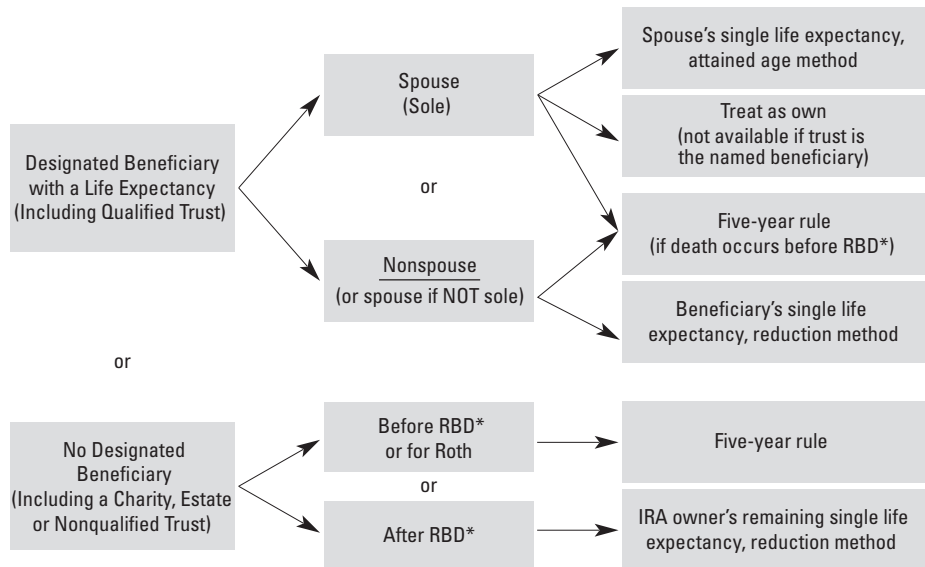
Designated Beneficiary with a Life Expectancy (Including Qualified Trust)

Spouse (Sole)

or

Nonspouse (or spouse if NOT sole)

Spouse's single life expectancy, attained age method

Treat as own (not available if trust is the named beneficiary)

Five-year rule (if death occurs before RBD*)

Beneficiary's single life expectancy, reduction method

or

No Designated Beneficiary (Including a Charity, Estate or Nonqualified Trust)

Before RBD* or for Roth

or

After RBD*

Five-year rule

IRA owner's remaining single life expectancy, reduction method